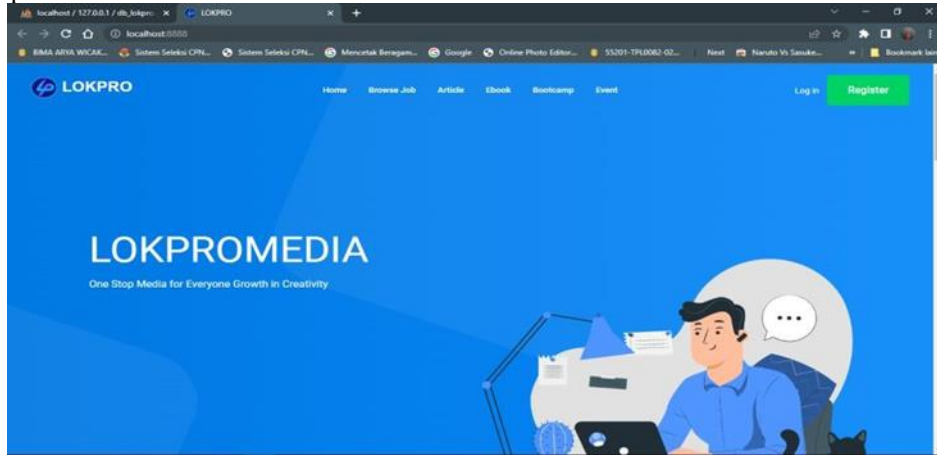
localhost / 127.0.0.1 / db_lokpro ×
LOKPRO ×
+
localhost:8888
BIMA ARYA WICAK... Sistem Seleksi CPN... Sistem Seleksi CPN... Mencetak Beragam... Google Online Photo Editor... 55201-TPL0082-02... Next Naruto Vs Sasuke... Bookmark lain

LOKPRO
Home Browse Job Article Ebook Bootcamp Event
Log in Register

LOKPROMEDIA
One Stop Media for Everyone Growth in Creativity